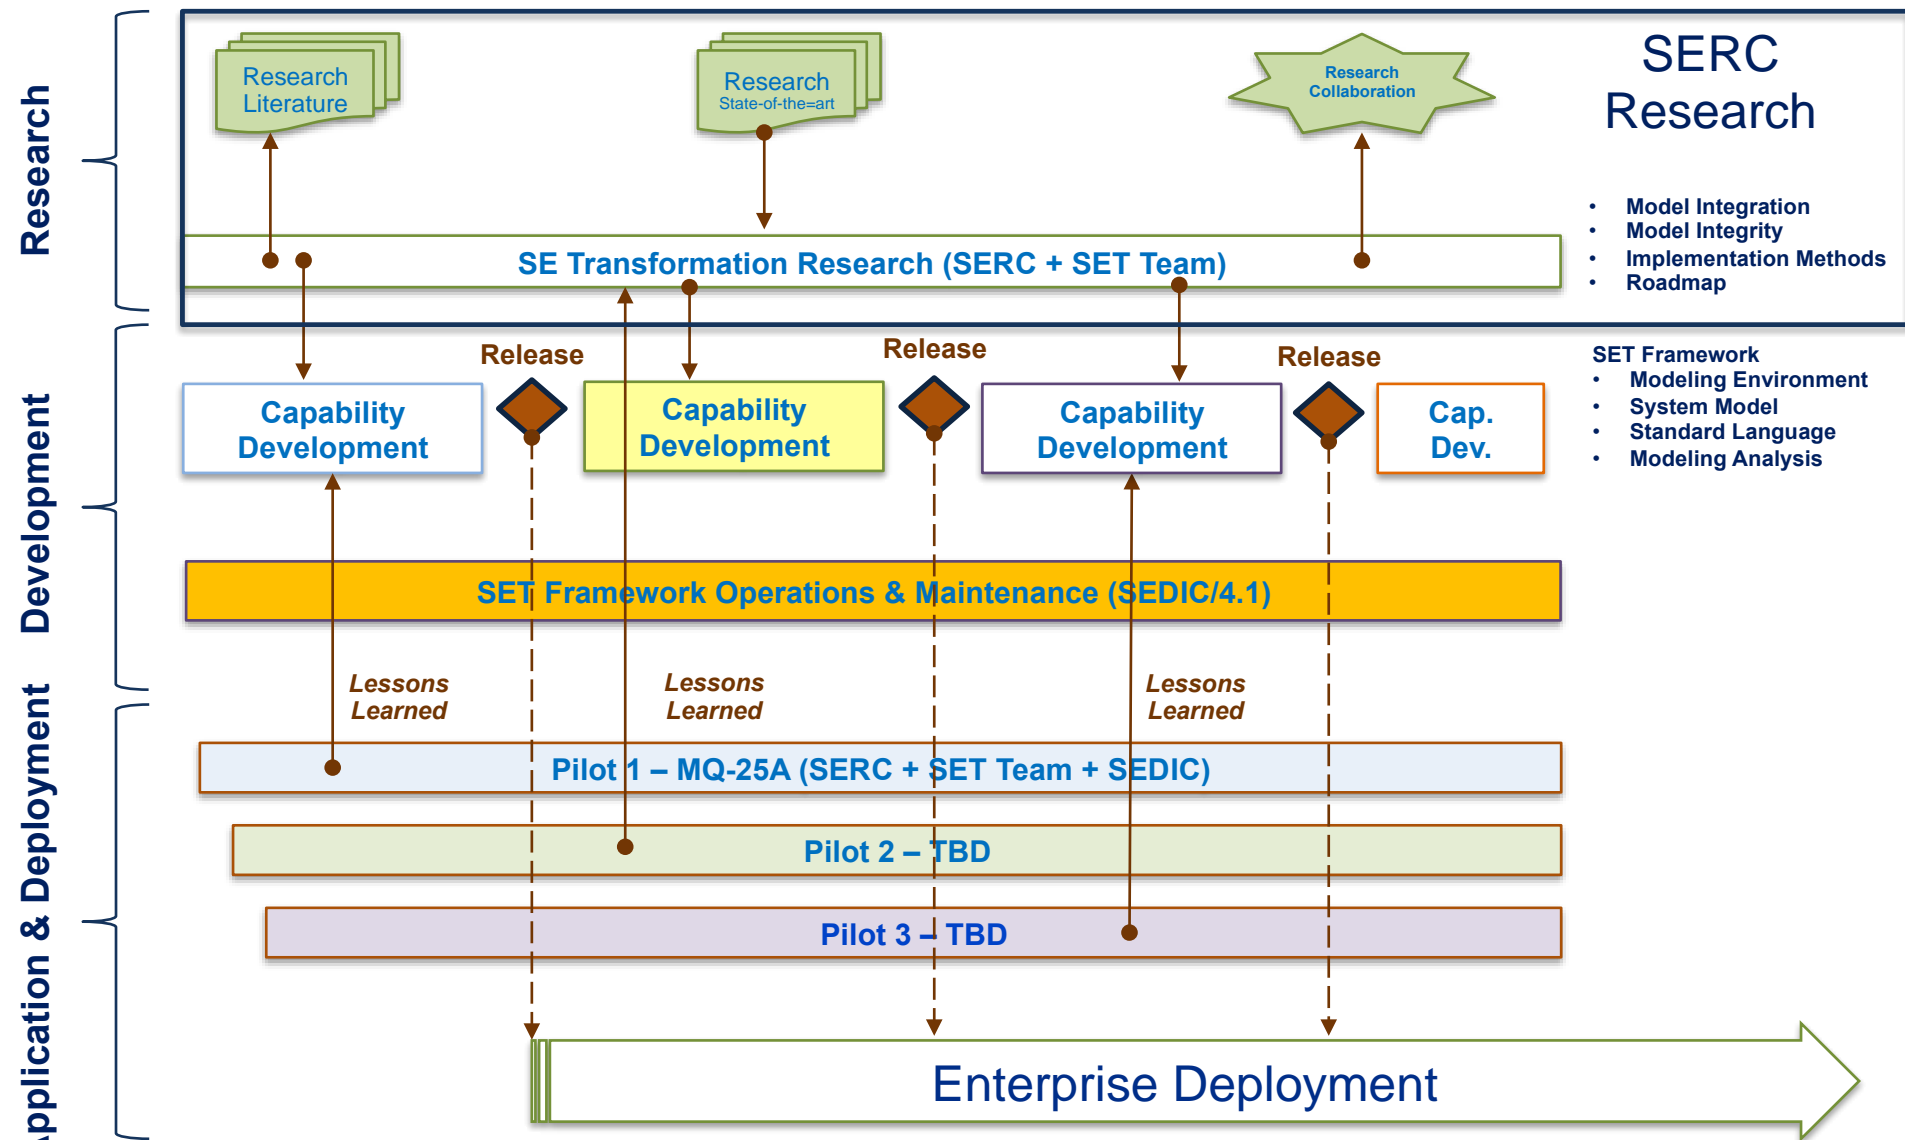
Research

Research Literature

Research State-of-the=art

Research Collaboration

SERC Research

- Model Integration
- Model Integrity
- Implementation Methods
- Roadmap

SE Transformation Research (SERC + SET Team)

Development

Release

Release

Release

Capability Development

Capability Development

Capability Development

Cap. Dev.

SET Framework
- Modeling Environment
- System Model
- Standard Language
- Modeling Analysis

SET Framework Operations & Maintenance (SEDIC/4.1)

pplication & Deployment

Lessons Learned

Lessons Learned

Lessons Learned

Pilot 1 – MQ-25A (SERC + SET Team + SEDIC)

Pilot 2 – TBD

Pilot 3 – TBD

Enterprise Deployment